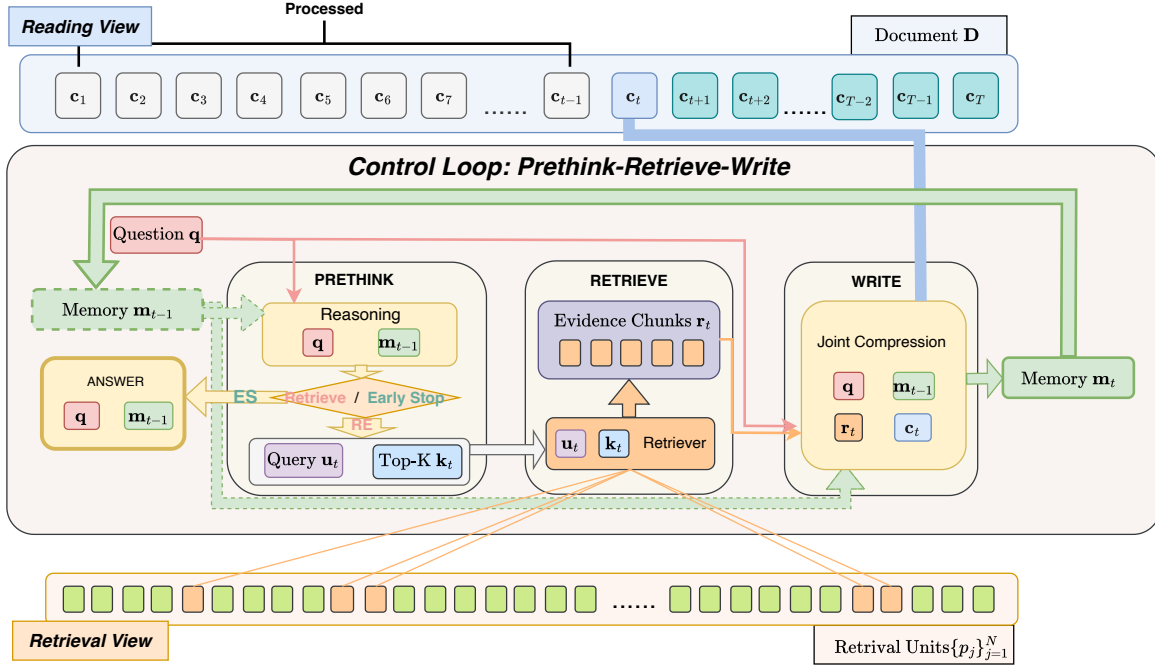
Reading View

Processed

Document $\mathbf{D}$

$\mathbf{c}_1$ $\mathbf{c}_2$ $\mathbf{c}_3$ $\mathbf{c}_4$ $\mathbf{c}_5$ $\mathbf{c}_6$ $\mathbf{c}_7$ ...... $\mathbf{c}_{t-1}$ $\mathbf{c}_t$ $\mathbf{c}_{t+1}$ $\mathbf{c}_{t+2}$ ...... $\mathbf{c}_{T-2}$ $\mathbf{c}_{T-1}$ $\mathbf{c}_T$

Control Loop: Prethink-Retrieve-Write

Question $\mathbf{q}$

Memory $\mathbf{m}_{t-1}$

PRETHINK

Reasoning

$\mathbf{q}$ $\mathbf{m}_{t-1}$

ANSWER

$\mathbf{q}$ $\mathbf{m}_{t-1}$

ES

Retrieve / Early Stop

RE

Query $\mathbf{u}_t$

Top-K $\mathbf{k}_t$

RETRIEVE

Evidence Chunks $\mathbf{r}_t$

$\mathbf{u}_t$ $\mathbf{k}_t$ Retriever

WRITE

Joint Compression

$\mathbf{q}$ $\mathbf{m}_{t-1}$

$\mathbf{r}_t$ $\mathbf{c}_t$

Memory $\mathbf{m}_t$

......

Retrieval View

Retrival Units$\{p_j\}_{j=1}^N$